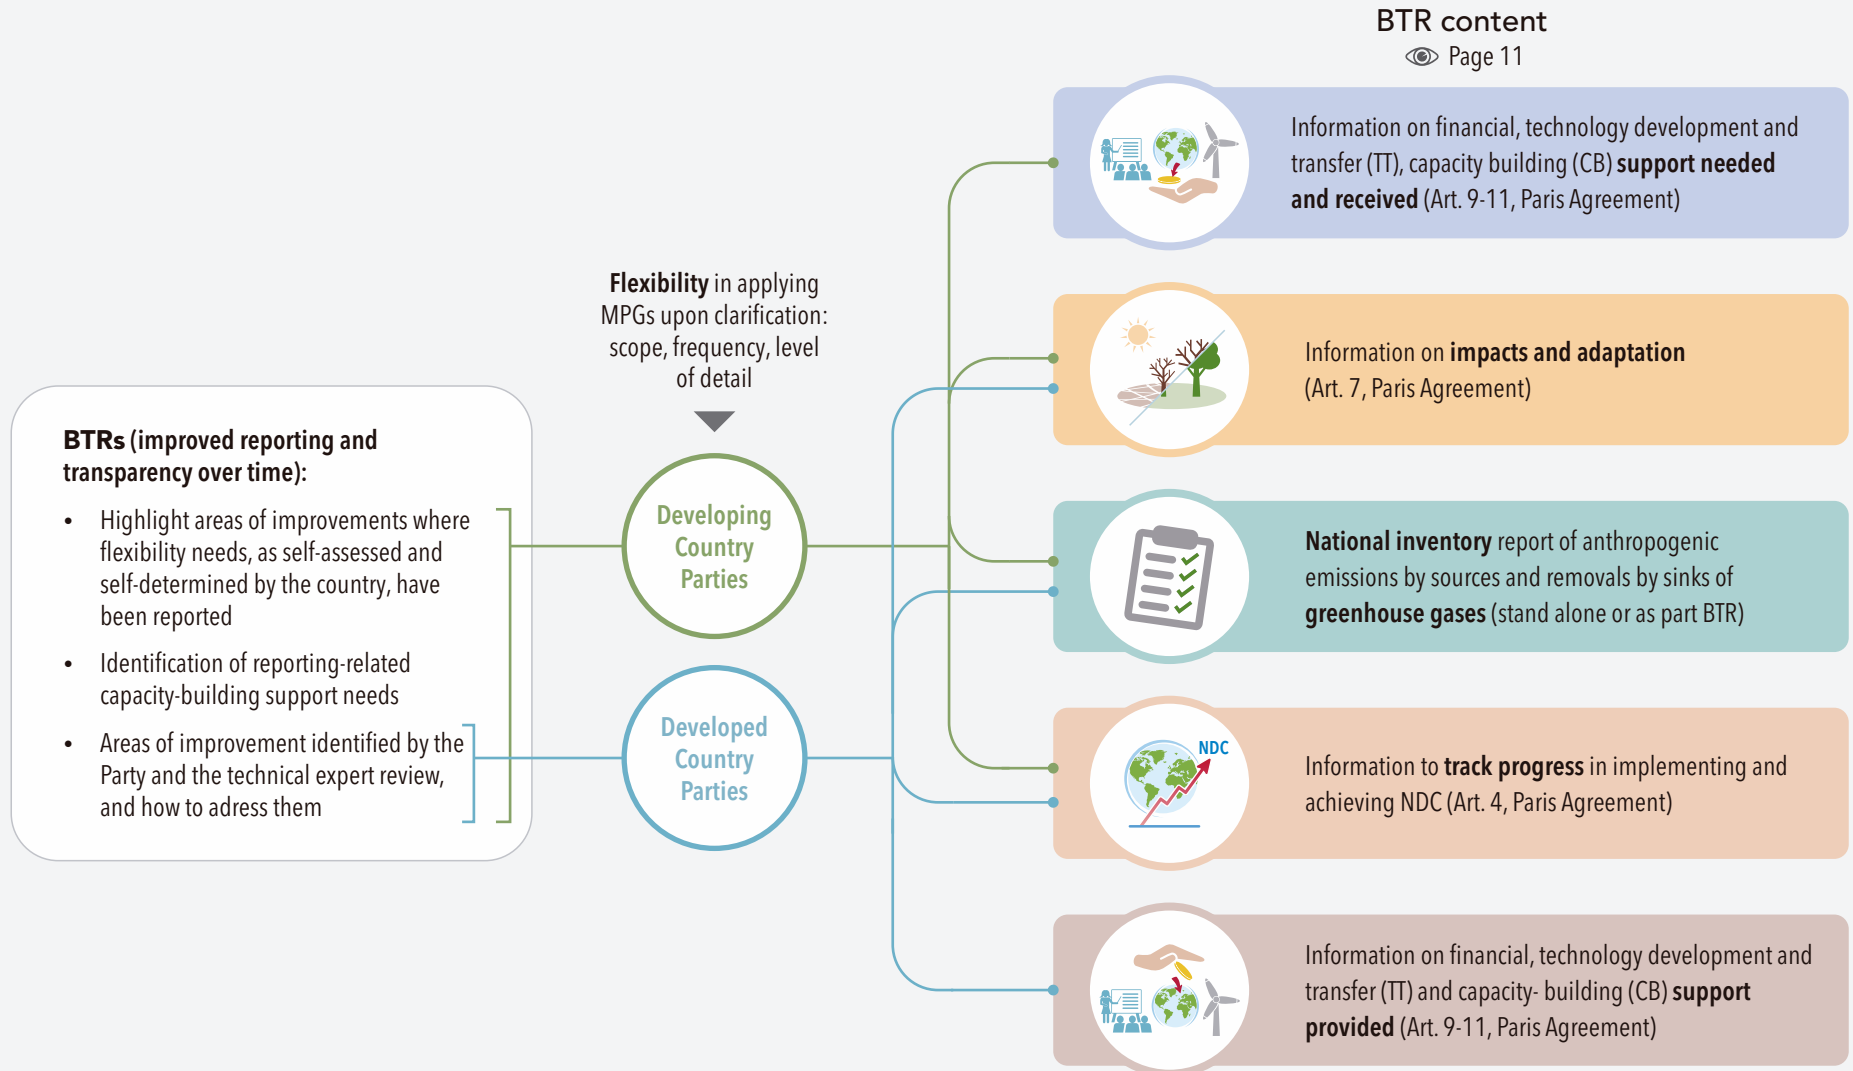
BTR content
Page 11

Information on financial, technology development and transfer (TT), capacity building (CB) support needed and received (Art. 9-11, Paris Agreement)

Flexibility in applying MPGs upon clarification: scope, frequency, level of detail

Information on impacts and adaptation (Art. 7, Paris Agreement)

BTRs (improved reporting and transparency over time):

• Highlight areas of improvements where flexibility needs, as self-assessed and self-determined by the country, have been reported

• Identification of reporting-related capacity-building support needs

• Areas of improvement identified by the Party and the technical expert review, and how to adress them

Developing Country Parties

National inventory report of anthropogenic emissions by sources and removals by sinks of greenhouse gases (stand alone or as part BTR)

Developed Country Parties

NDC

Information to track progress in implementing and achieving NDC (Art. 4, Paris Agreement)

Information on financial, technology development and transfer (TT) and capacity- building (CB) support provided (Art. 9-11, Paris Agreement)